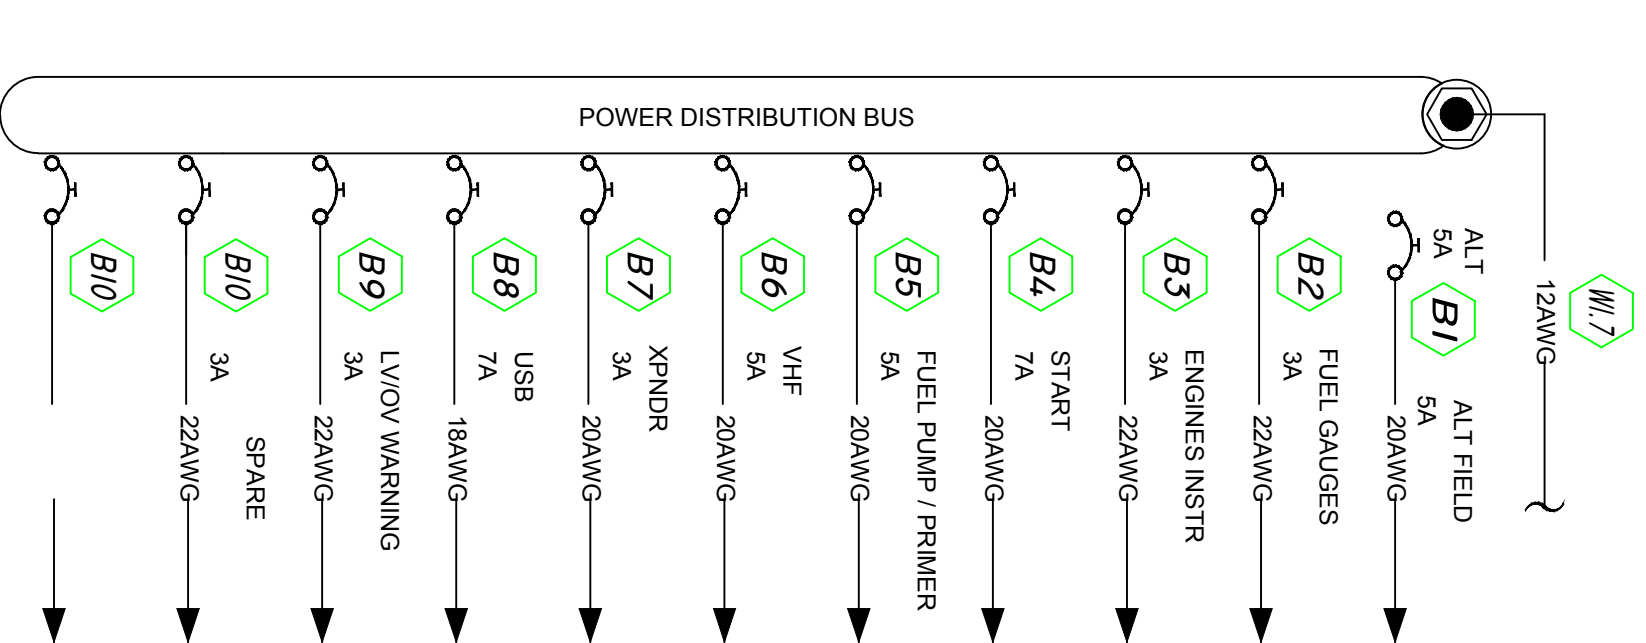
POWER DISTRIBUTION BUS

B10

B10
3A
22AWG
SPARE

B9
3A
LV/OV WARNING
22AWG

B8
7A
USB
18AWG

B7
3A
XPNDR
20AWG

B6
5A
VHF
20AWG

B5
5A
FUEL PUMP / PRIMER
20AWG

B4
7A
START
20AWG

B3
3A
ENGINES INSTR
22AWG

B2
3A
FUEL GAUGES
22AWG

ALT
5A
B1
5A
ALT FIELD
20AWG

W1.7
12AWG